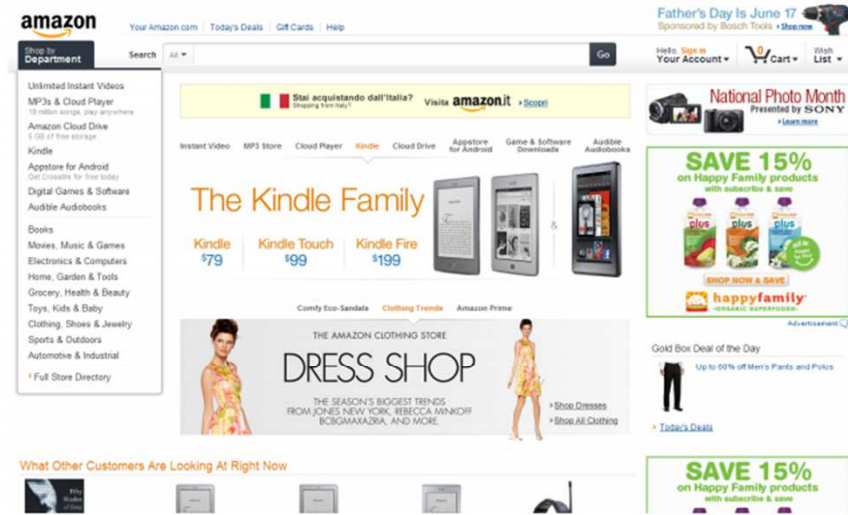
amazon

Your Amazon.com | Today's Deals | Gift Cards | Help

Father's Day Is June 17
Sponsored by Bosch Tools › Shop now

Shop by Department

Search All

Go

Hello. Sign in
Your Account

0 Cart

Wish List

Unlimited Instant Videos
MP3s & Cloud Player
18 million songs, play anywhere
Amazon Cloud Drive
5 GB of free storage
Kindle
Appstore for Android
Get CrossFire for free today
Digital Games & Software
Audible Audiobooks

Books
Movies, Music & Games
Electronics & Computers
Home, Garden & Tools
Grocery, Health & Beauty
Toys, Kids & Baby
Clothing, Shoes & Jewelry
Sports & Outdoors
Automotive & Industrial

› Full Store Directory

Stai acquistando dall'Italia?
Shopping from Italy?
Visita amazon.it › Scopri

Instant Video | MP3 Store | Cloud Player | Kindle | Cloud Drive | Appstore for Android | Game & Software Downloads | Audible Audiobooks

The Kindle Family

Kindle $^{\$}79$
Kindle Touch $^{\$}99$
Kindle Fire $^{\$}199$

Comfy Eco-Sandals | Clothing Trends | Amazon Prime

THE AMAZON CLOTHING STORE
DRESS SHOP
THE SEASON'S BIGGEST TRENDS FROM JONES NEW YORK, REBECCA MINKOFF BCBGMAXAZRIA, AND MORE.

› Shop Dresses
› Shop All Clothing

National Photo Month
Presented by SONY
› Learn more

SAVE 15%
on Happy Family products
with subscribe & save

SHOP NOW & SAVE

happyfamily
ORGANIC SUPERFOODS

Advertisement

Gold Box Deal of the Day
Up to 50% off Men's Pants and Polos

› Today's Deals

What Other Customers Are Looking At Right Now

SAVE 15%
on Happy Family products
with subscribe & save